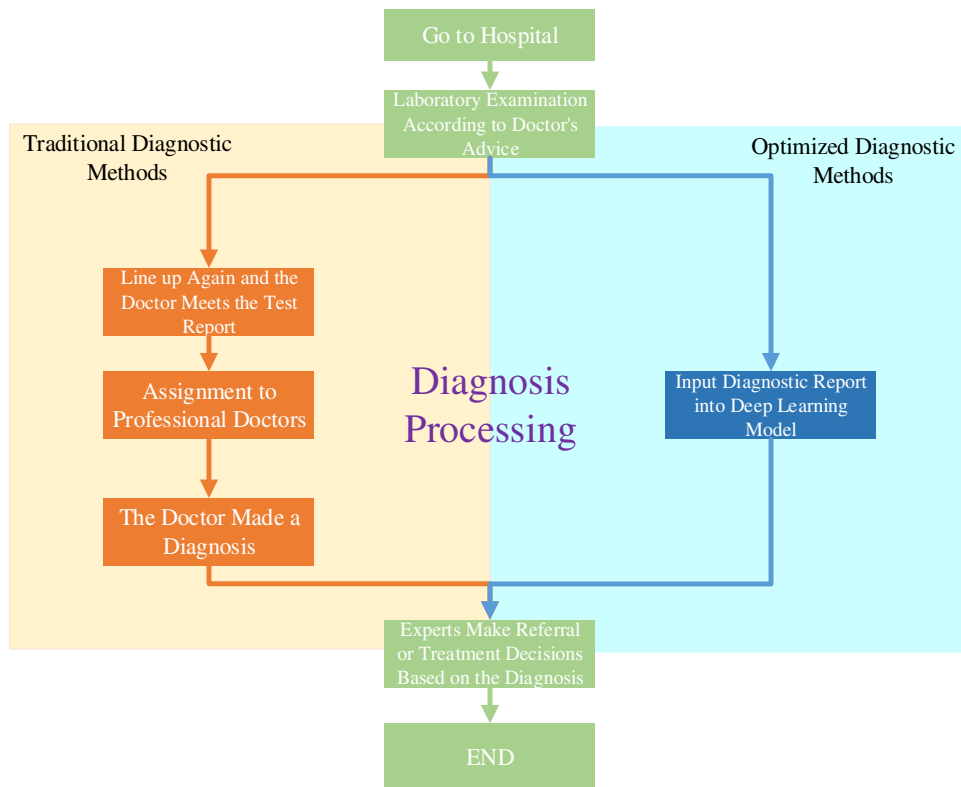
Go to Hospital

Laboratory Examination According to Doctor's Advice

Traditional Diagnostic Methods

Optimized Diagnostic Methods

Line up Again and the Doctor Meets the Test Report

Assignment to Professional Doctors

The Doctor Made a Diagnosis

Diagnosis Processing

Input Diagnostic Report into Deep Learning Model

Experts Make Referral or Treatment Decisions Based on the Diagnosis

END